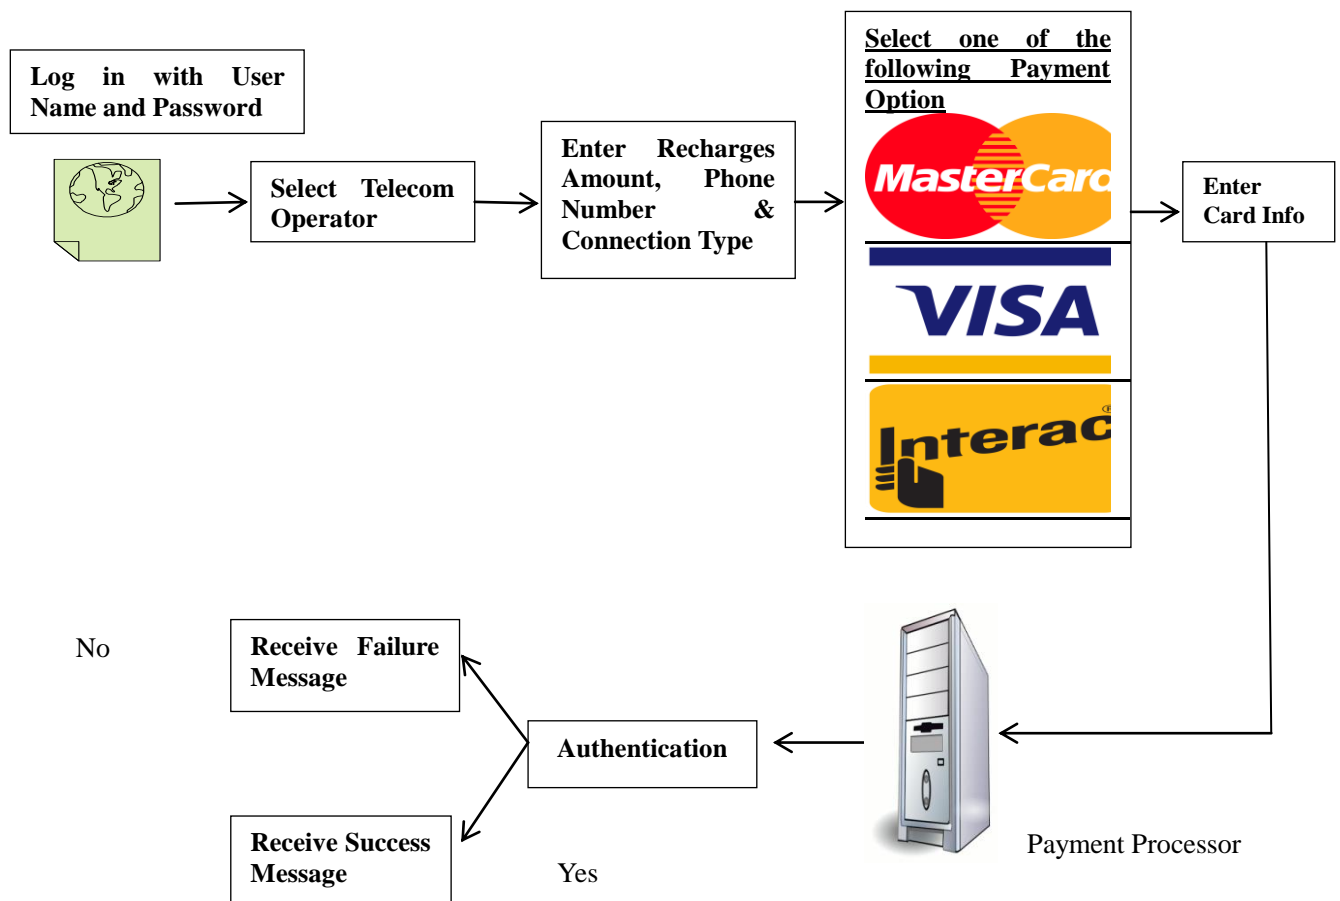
Log in with User Name and Password

Select Telecom Operator

Enter Recharges Amount, Phone Number & Connection Type

Select one of the following Payment Option

MasterCard

VISA

Interac

Enter Card Info

No

Receive Failure Message

Authentication

Receive Success Message

Yes

Payment Processor